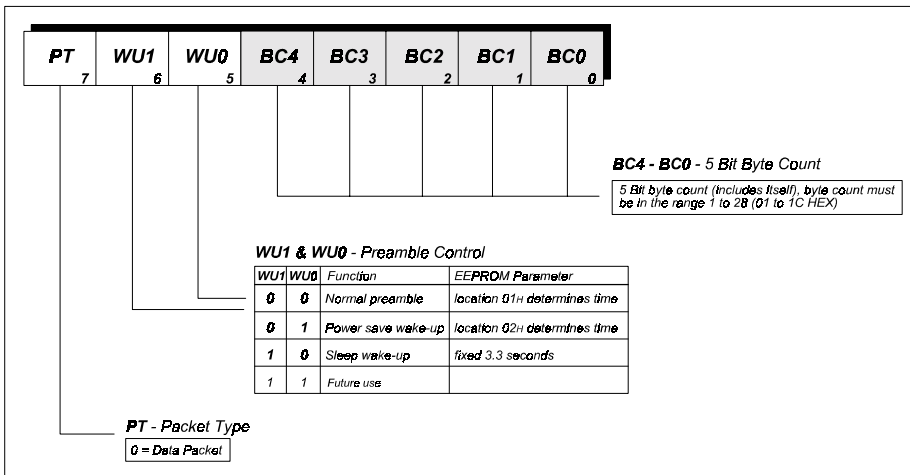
| PT 7 | WU1 6 | WU0 5 | BC4 4 | BC3 3 | BC2 2 | BC1 1 | BC0 0 |
|---|---|---|---|---|---|---|---|

BC4 - BC0 - 5 Bit Byte Count

5 Bit byte count (includes itself), byte count must be in the range 1 to 28 (01 to 1C HEX)

WU1 & WU0 - Preamble Control

| WU1 | WU0 | Function | EEPROM Parameter |
|---|---|---|---|
| 0 | 0 | Normal preamble | location $01_H$ determines time |
| 0 | 1 | Power save wake-up | location $02_H$ determines time |
| 1 | 0 | Sleep wake-up | fixed 3.3 seconds |
| 1 | 1 | Future use | |

PT - Packet Type

0 = Data Packet